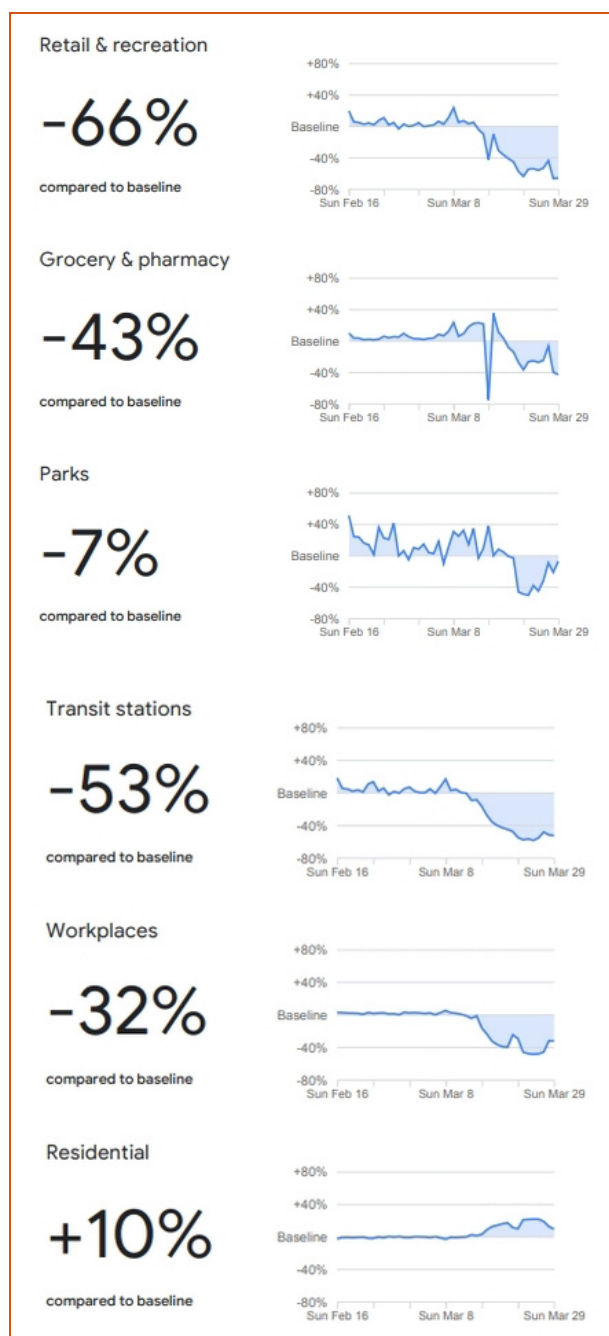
Retail & recreation

-66%

compared to baseline

+80%
+40%
Baseline
-40%
-80%
Sun Feb 16
Sun Mar 8
Sun Mar 29

Grocery & pharmacy

-43%

compared to baseline

+80%
+40%
Baseline
-40%
-80%
Sun Feb 16
Sun Mar 8
Sun Mar 29

Parks

-7%

compared to baseline

+80%
+40%
Baseline
-40%
-80%
Sun Feb 16
Sun Mar 8
Sun Mar 29

Transit stations

-53%

compared to baseline

+80%
+40%
Baseline
-40%
-80%
Sun Feb 16
Sun Mar 8
Sun Mar 29

Workplaces

-32%

compared to baseline

+80%
+40%
Baseline
-40%
-80%
Sun Feb 16
Sun Mar 8
Sun Mar 29

Residential

+10%

compared to baseline

+80%
+40%
Baseline
-40%
-80%
Sun Feb 16
Sun Mar 8
Sun Mar 29